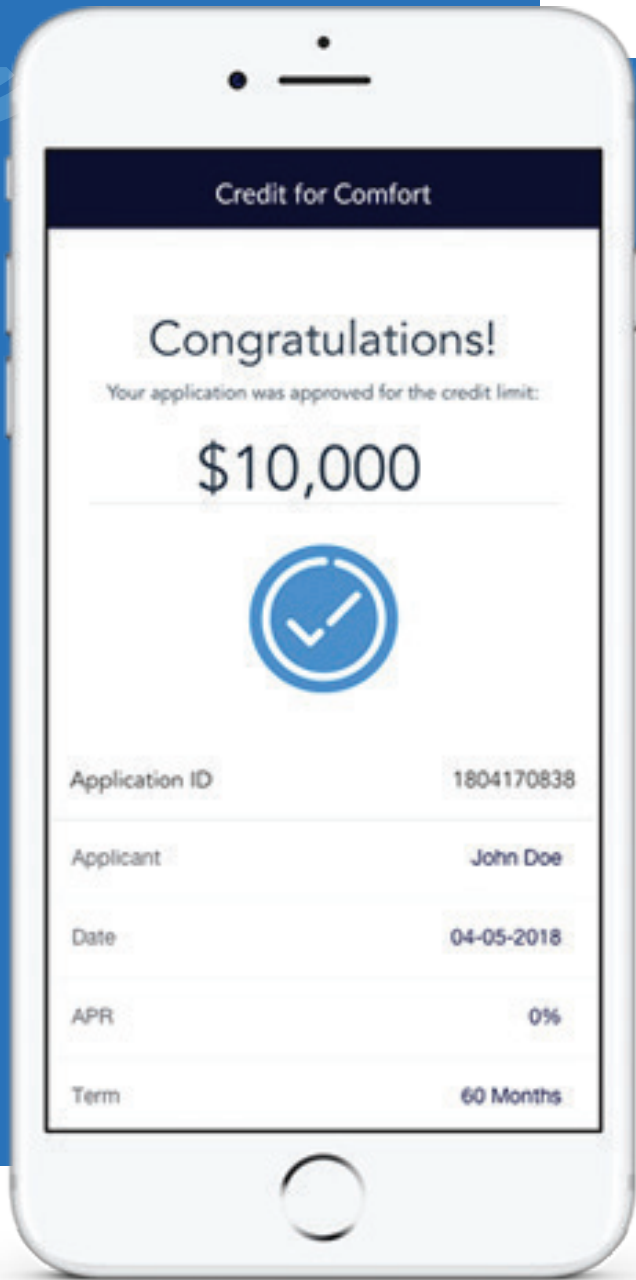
Credit for Comfort

Congratulations!

Your application was approved for the credit limit:

$10,000

| | |
|---|---|
| Application ID | 1804170838 |
| Applicant | John Doe |
| Date | 04-05-2018 |
| APR | 0% |
| Term | 60 Months |